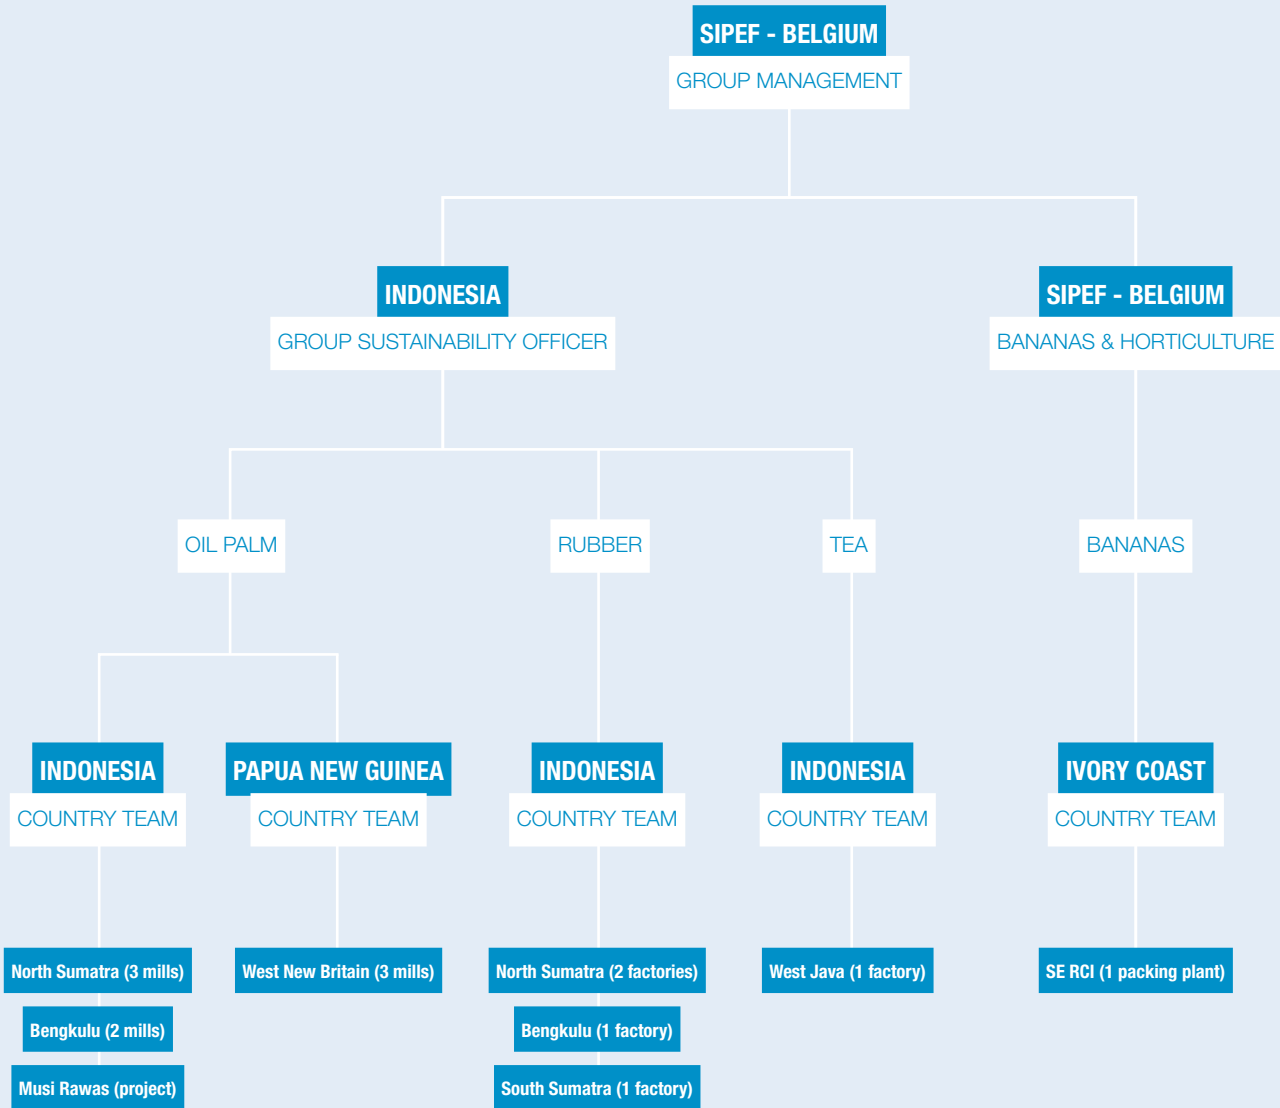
SIPEF - BELGIUM
GROUP MANAGEMENT

INDONESIA
GROUP SUSTAINABILITY OFFICER

SIPEF - BELGIUM
BANANAS & HORTICULTURE

OIL PALM

RUBBER

TEA

BANANAS

INDONESIA
COUNTRY TEAM

PAPUA NEW GUINEA
COUNTRY TEAM

INDONESIA
COUNTRY TEAM

INDONESIA
COUNTRY TEAM

IVORY COAST
COUNTRY TEAM

North Sumatra (3 mills)
Bengkulu (2 mills)
Musi Rawas (project)

West New Britain (3 mills)

North Sumatra (2 factories)
Bengkulu (1 factory)
South Sumatra (1 factory)

West Java (1 factory)

SE RCI (1 packing plant)